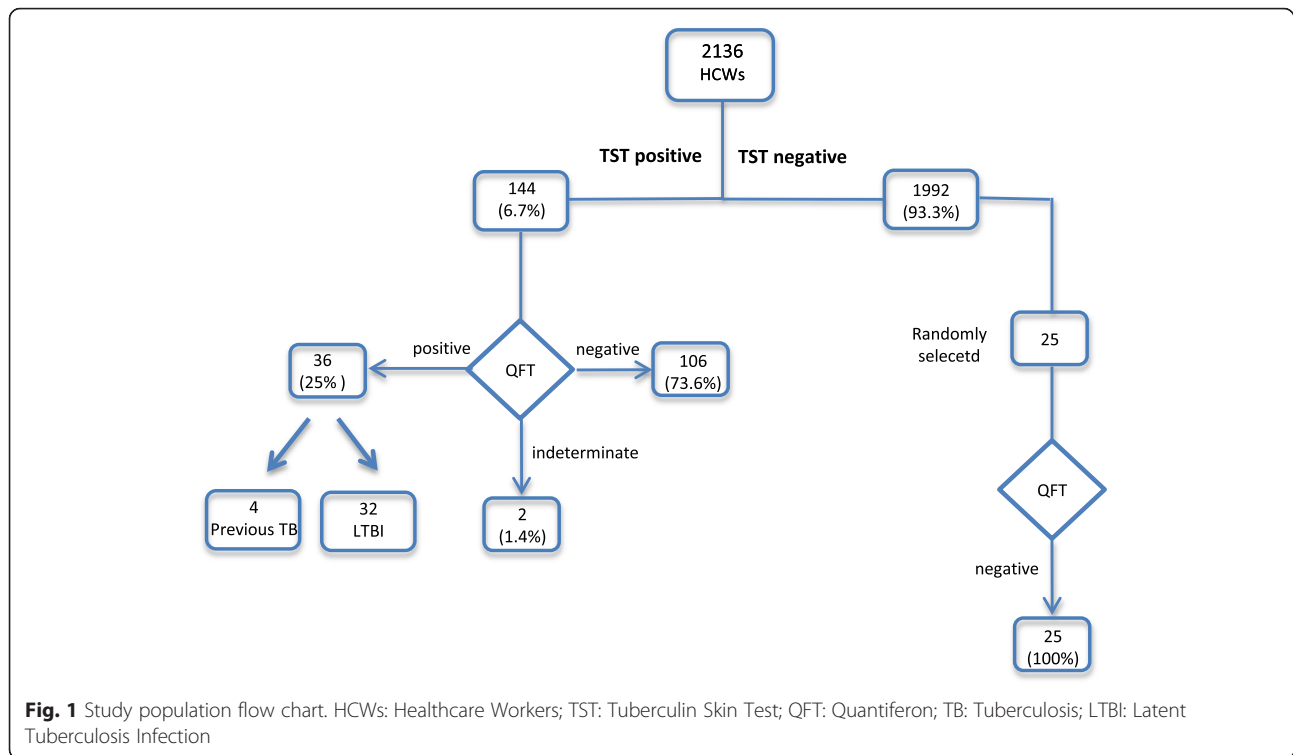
2136
HCWs

TST positive

TST negative

144
(6.7%)

1992
(93.3%)

positive

QFT

negative

36
(25% )

106
(73.6%)

indeterminate

4
Previous TB

32
LTBI

2
(1.4%)

Randomly selecetd

25

QFT

negative

25
(100%)

**Fig. 1** Study population flow chart. HCWs: Healthcare Workers; TST: Tuberculin Skin Test; QFT: Quantiferon; TB: Tuberculosis; LTBI: Latent Tuberculosis Infection